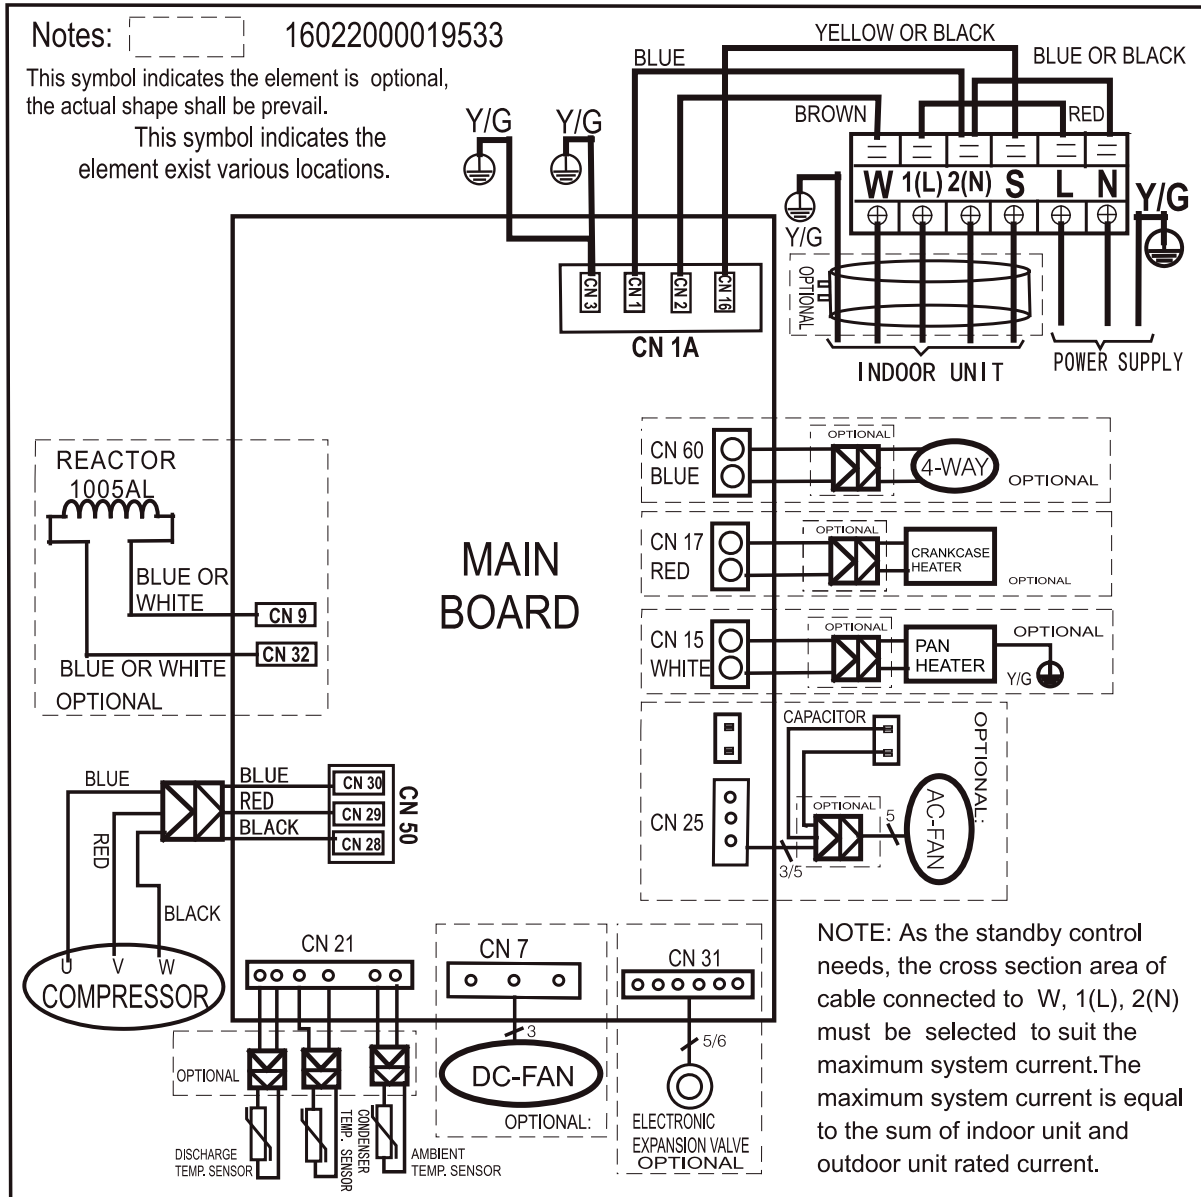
Notes: 16022000019533
This symbol indicates the element is optional, the actual shape shall be prevail.
This symbol indicates the element exist various locations.

Y/G
Y/G
BLUE
YELLOW OR BLACK
BLUE OR BLACK
BROWN
RED
W 1(L) 2(N) S L N
Y/G
Y/G
OPTIONAL
CN 3 CN 1 CN 2 CN 16
CN 1A
INDOOR UNIT
POWER SUPPLY

REACTOR
1005AL
BLUE OR WHITE
CN 9
CN 32
BLUE OR WHITE
OPTIONAL

MAIN BOARD

CN 60 BLUE
OPTIONAL
4-WAY
OPTIONAL
CN 17 RED
OPTIONAL
CRANKCASE HEATER
OPTIONAL
CN 15 WHITE
OPTIONAL
PAN HEATER
OPTIONAL
Y/G
CAPACITOR
OPTIONAL
CN 25
OPTIONAL
5
AC-FAN
3/5

BLUE
BLUE
RED
BLACK
CN 30
CN 29
CN 28
CN 50
RED
BLACK
U V W
COMPRESSOR

CN 21
OPTIONAL
DISCHARGE TEMP. SENSOR
CONDENSER TEMP. SENSOR
AMBIENT TEMP. SENSOR

CN 7
3
DC-FAN
OPTIONAL:

CN 31
5/6
ELECTRONIC EXPANSION VALVE
OPTIONAL

NOTE: As the standby control needs, the cross section area of cable connected to W, 1(L), 2(N) must be selected to suit the maximum system current.The maximum system current is equal to the sum of indoor unit and outdoor unit rated current.